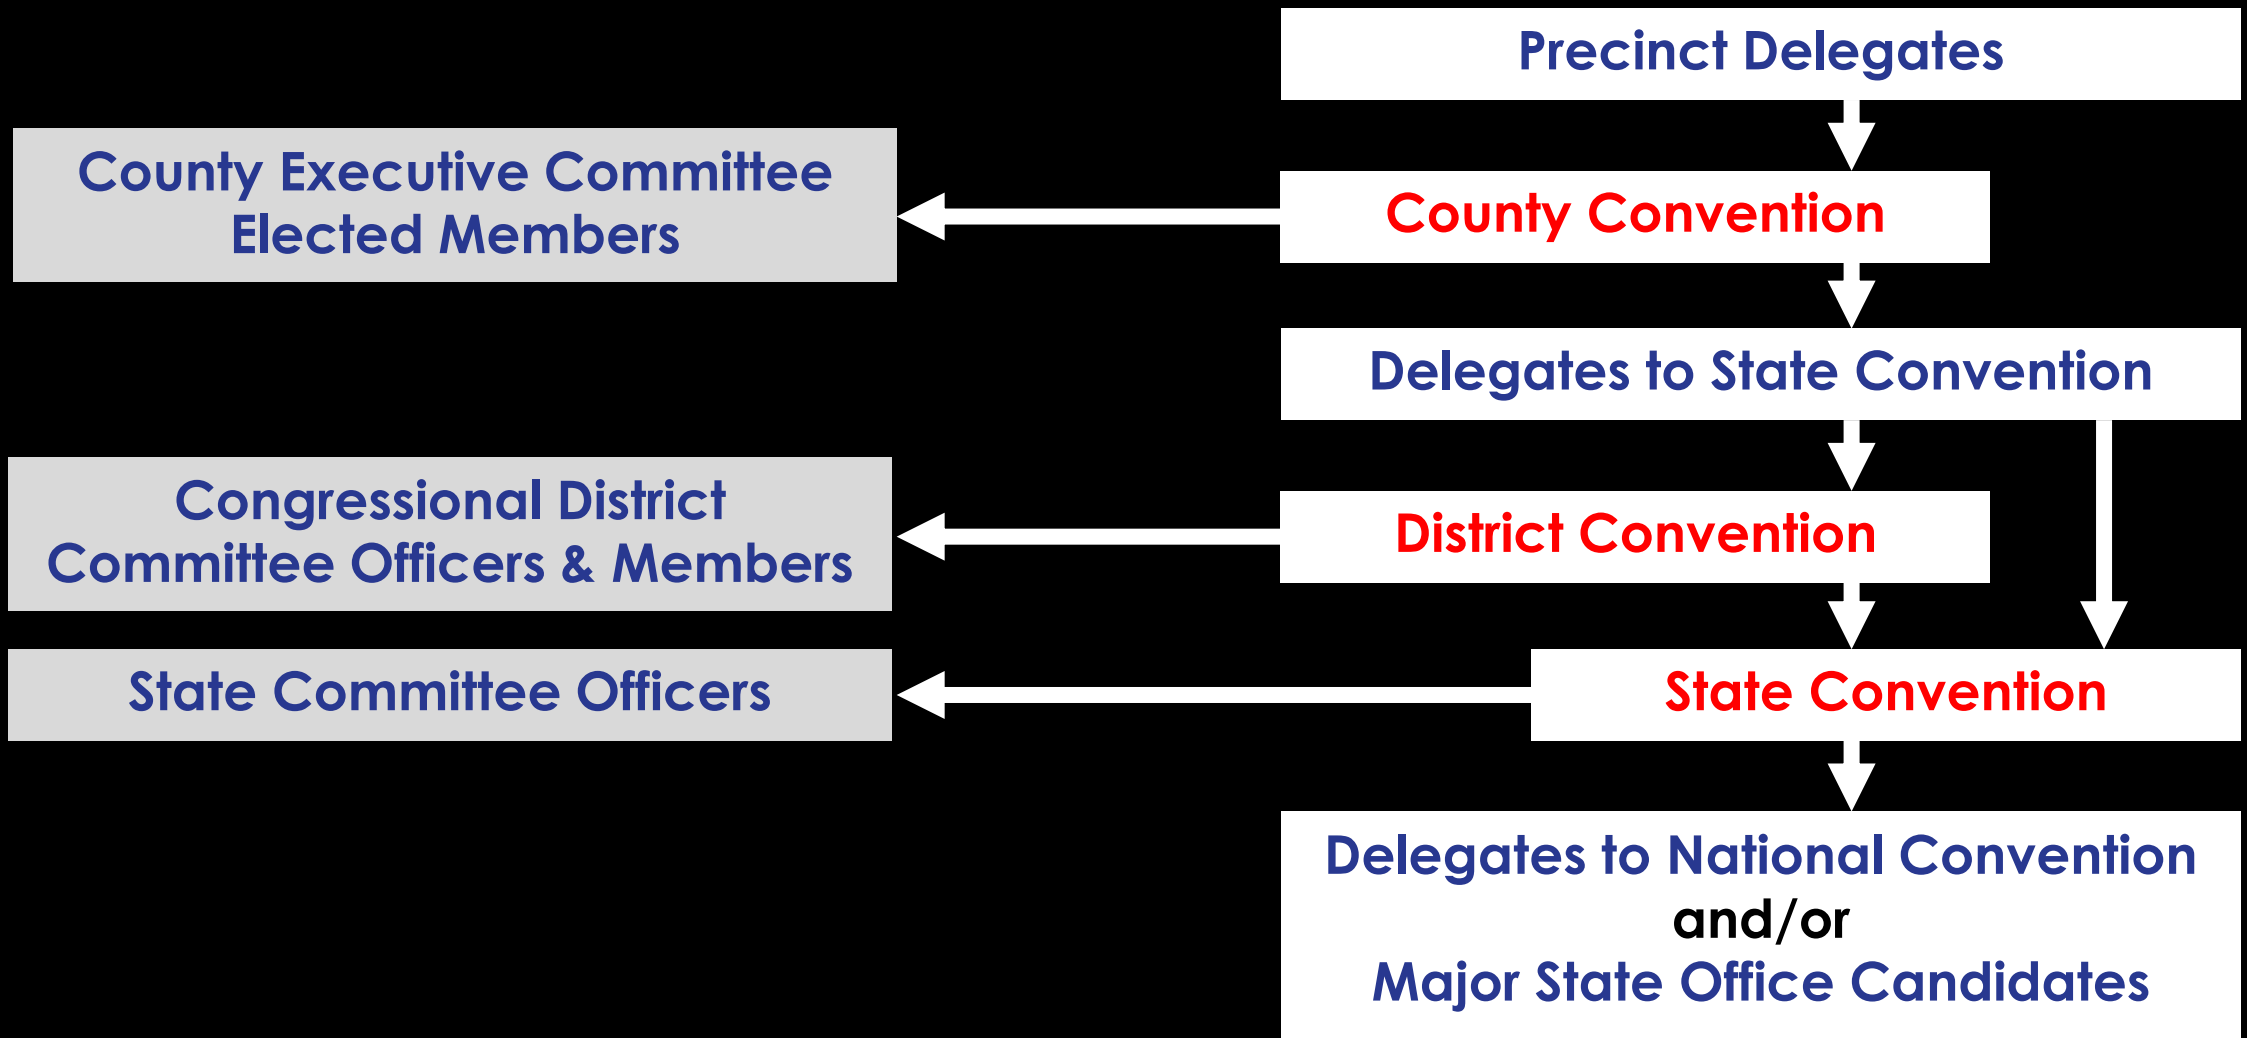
Precinct Delegates

County Executive Committee Elected Members

County Convention

Delegates to State Convention

Congressional District Committee Officers & Members

District Convention

State Committee Officers

State Convention

Delegates to National Convention
and/or
Major State Office Candidates